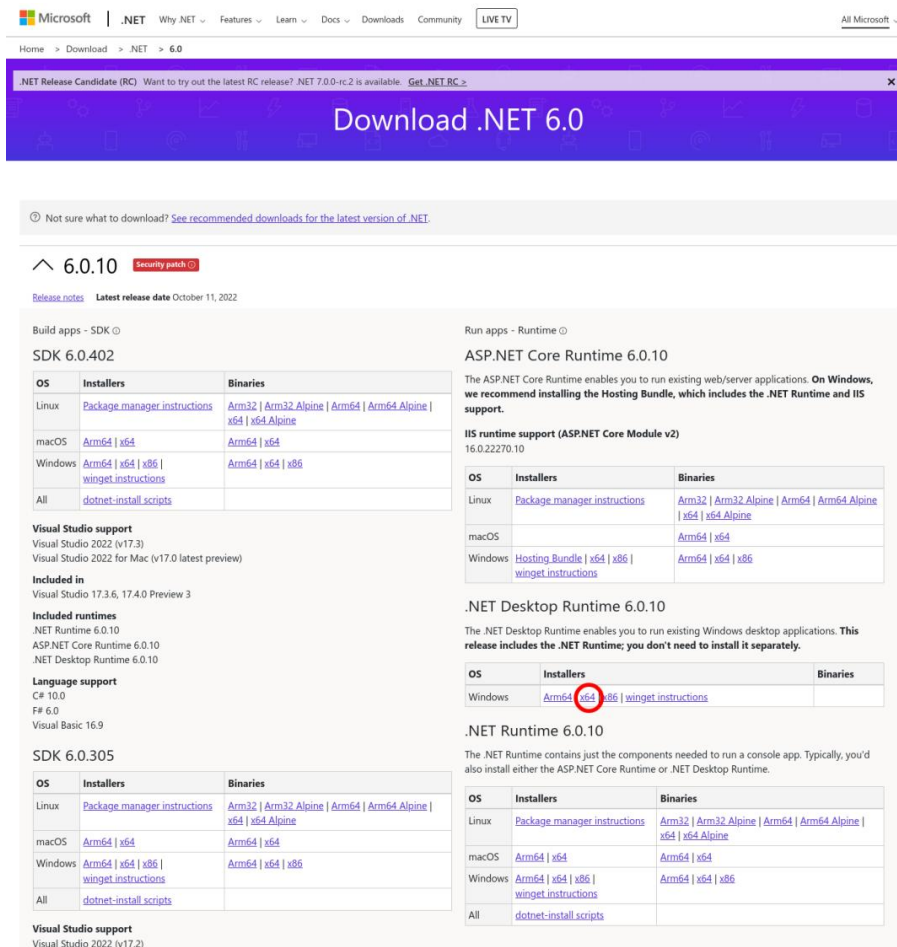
Microsoft | .NET Why .NET Features Learn Docs Downloads Community LIVE TV All Microsoft

Home > Download > .NET > 6.0

.NET Release Candidate (RC) Want to try out the latest RC release? .NET 7.0.0-rc.2 is available. Get .NET RC > ×

Download .NET 6.0

Not sure what to download? See recommended downloads for the latest version of .NET.

6.0.10 Security patch

Release notes Latest release date October 11, 2022

Build apps - SDK

SDK 6.0.402

| OS | Installers | Binaries |
|---|---|---|
| Linux | Package manager instructions | Arm32 \| Arm32 Alpine \| Arm64 \| Arm64 Alpine \| x64 \| x64 Alpine |
| macOS | Arm64 \| x64 | Arm64 \| x64 |
| Windows | Arm64 \| x64 \| x86 \| winget instructions | Arm64 \| x64 \| x86 |
| All | dotnet-install scripts | |

Visual Studio support
Visual Studio 2022 (v17.3)
Visual Studio 2022 for Mac (v17.0 latest preview)

Included in
Visual Studio 17.3.6, 17.4.0 Preview 3

Included runtimes
.NET Runtime 6.0.10
ASP.NET Core Runtime 6.0.10
.NET Desktop Runtime 6.0.10

Language support
C# 10.0
F# 6.0
Visual Basic 16.9

SDK 6.0.305

| OS | Installers | Binaries |
|---|---|---|
| Linux | Package manager instructions | Arm32 \| Arm32 Alpine \| Arm64 \| Arm64 Alpine \| x64 \| x64 Alpine |
| macOS | Arm64 \| x64 | Arm64 \| x64 |
| Windows | Arm64 \| x64 \| x86 \| winget instructions | Arm64 \| x64 \| x86 |
| All | dotnet-install scripts | |

Visual Studio support
Visual Studio 2022 (v17.2)

Run apps - Runtime

ASP.NET Core Runtime 6.0.10

The ASP.NET Core Runtime enables you to run existing web/server applications. On Windows, we recommend installing the Hosting Bundle, which includes the .NET Runtime and IIS support.

IIS runtime support (ASP.NET Core Module v2)
16.0.22270.10

| OS | Installers | Binaries |
|---|---|---|
| Linux | Package manager instructions | Arm32 \| Arm32 Alpine \| Arm64 \| Arm64 Alpine \| x64 \| x64 Alpine |
| macOS | | Arm64 \| x64 |
| Windows | Hosting Bundle \| x64 \| x86 \| winget instructions | Arm64 \| x64 \| x86 |

.NET Desktop Runtime 6.0.10

The .NET Desktop Runtime enables you to run existing Windows desktop applications. This release includes the .NET Runtime; you don't need to install it separately.

| OS | Installers | Binaries |
|---|---|---|
| Windows | Arm64 \| x64 \| x86 \| winget instructions | |

.NET Runtime 6.0.10

The .NET Runtime contains just the components needed to run a console app. Typically, you'd also install either the ASP.NET Core Runtime or .NET Desktop Runtime.

| OS | Installers | Binaries |
|---|---|---|
| Linux | Package manager instructions | Arm32 \| Arm32 Alpine \| Arm64 \| Arm64 Alpine \| x64 \| x64 Alpine |
| macOS | Arm64 \| x64 | Arm64 \| x64 |
| Windows | Arm64 \| x64 \| x86 \| winget instructions | Arm64 \| x64 \| x86 |
| All | dotnet-install scripts | |